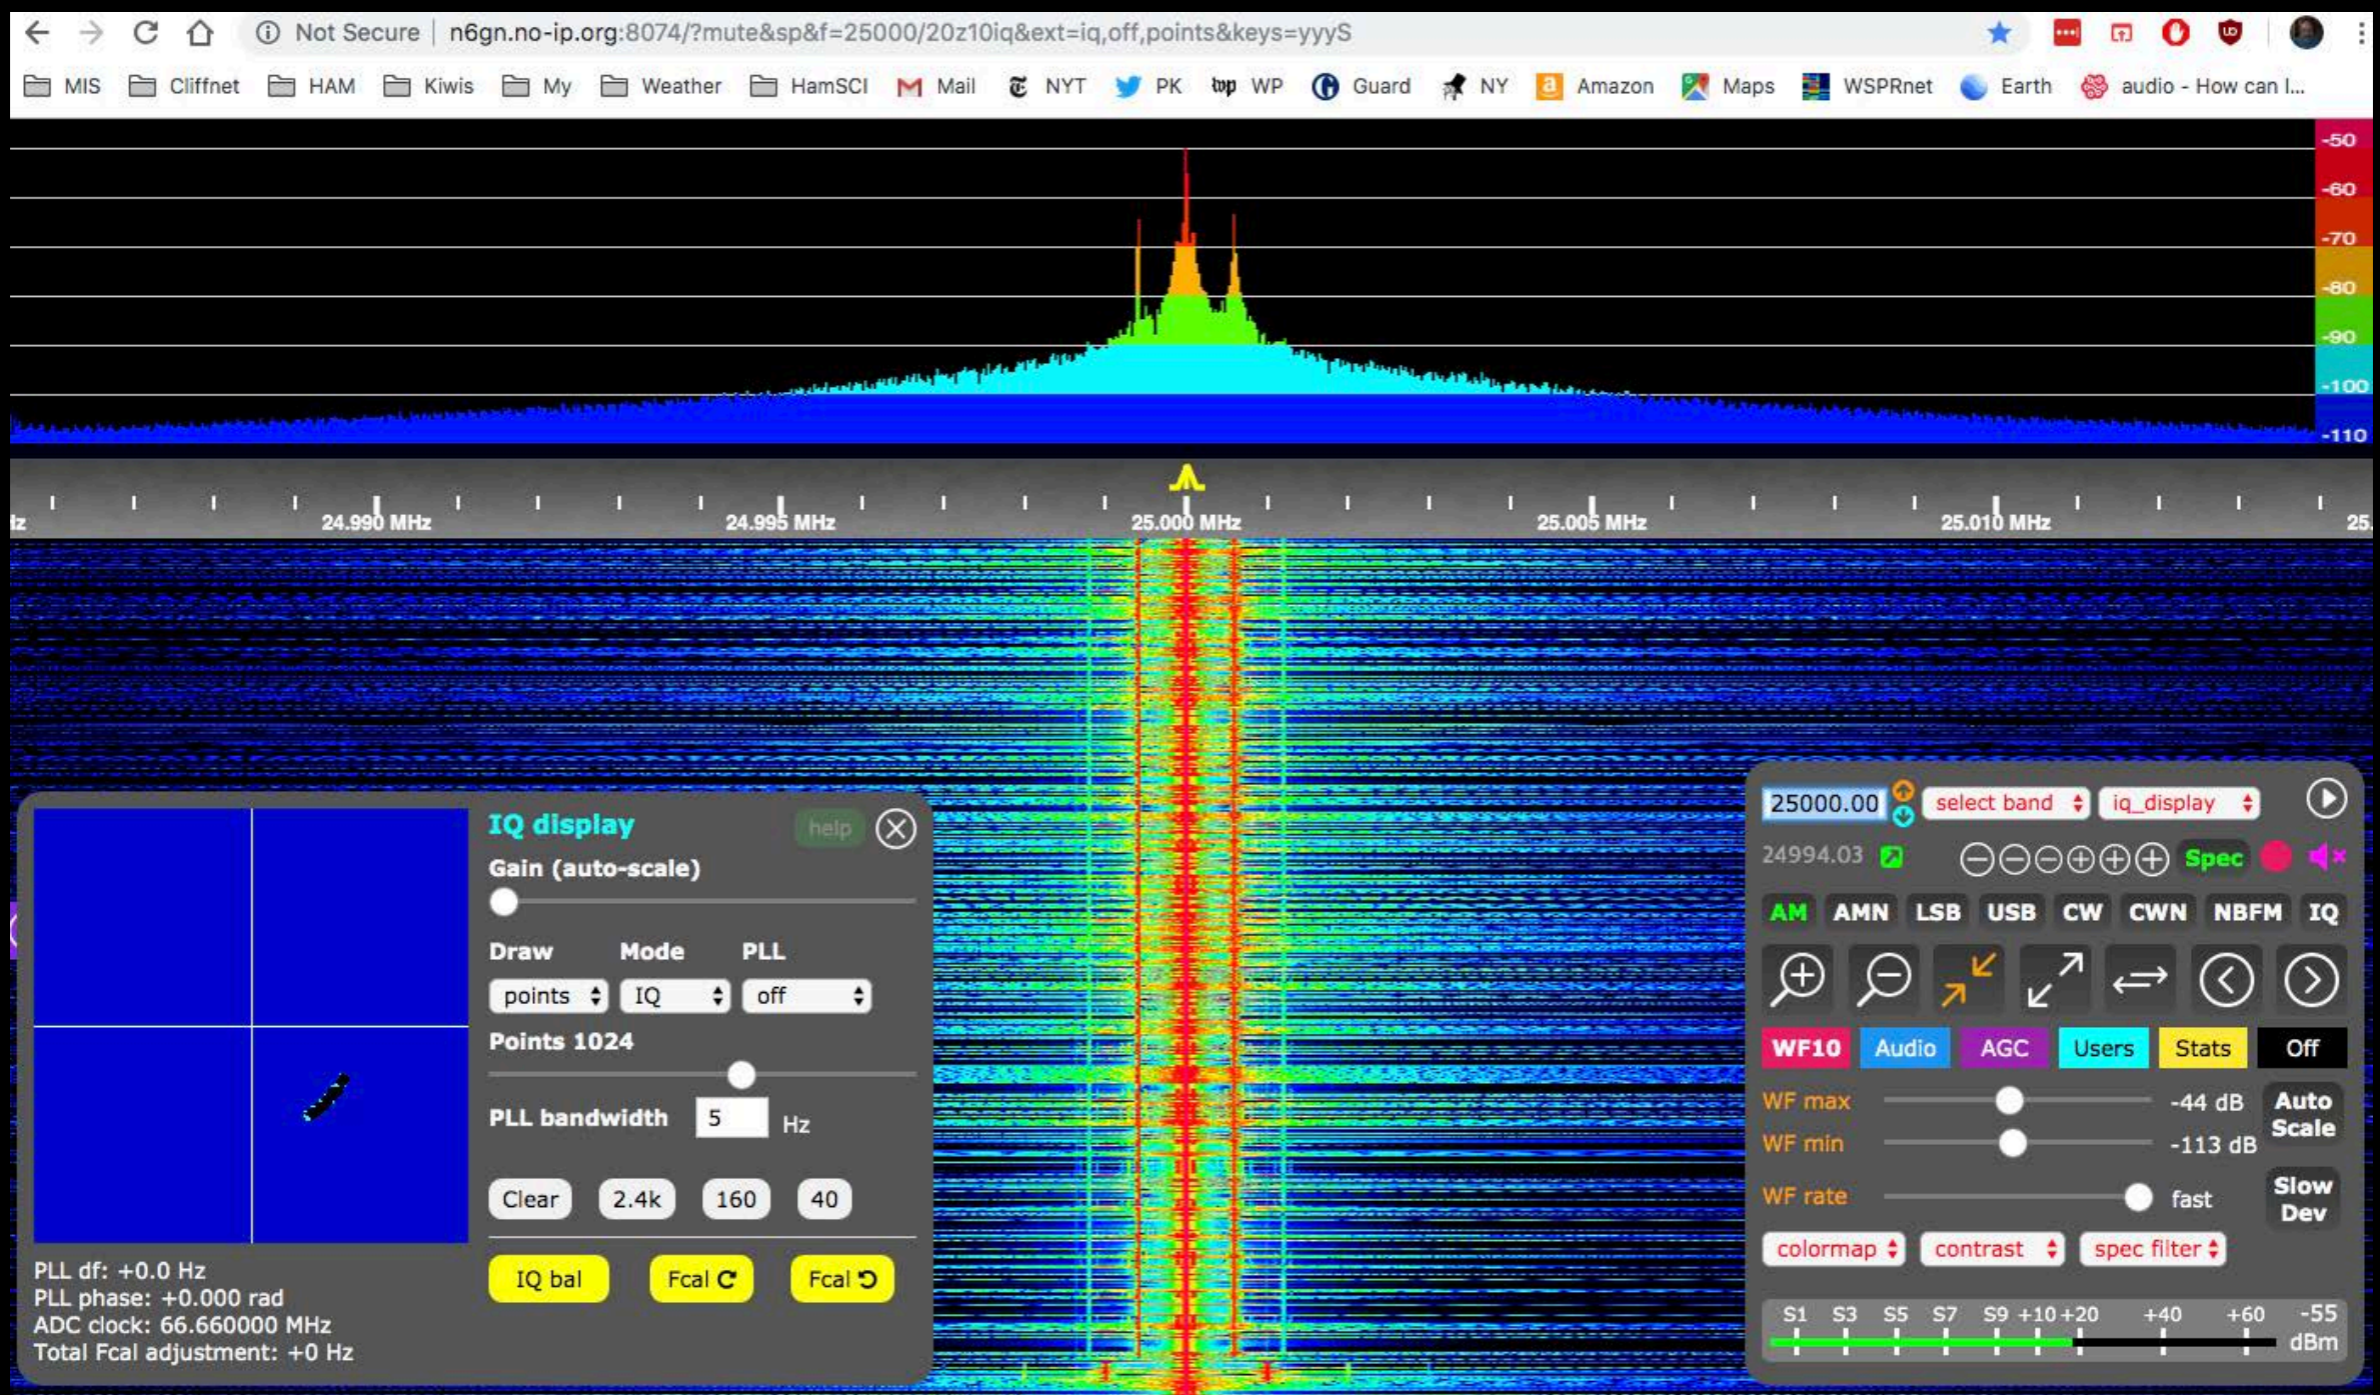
Not Secure | n6gn.no-ip.org:8074/?mute&sp&f=25000/20z10iq&ext=iq,off,points&keys=yyyS

MIS Cliffnet HAM Kiwis My Weather HamSCI Mail NYT PK WP Guard NY Amazon Maps WSPRnet Earth audio - How can I...

-50
-60
-70
-80
-90
-100
-110

Hz 24.990 MHz 24.995 MHz 25.000 MHz 25.005 MHz 25.010 MHz 25.

IQ display
help
Gain (auto-scale)
Draw Mode PLL
points IQ off
Points 1024
PLL bandwidth 5 Hz
Clear 2.4k 160 40
IQ bal Fcal Fcal

PLL df: +0.0 Hz
PLL phase: +0.000 rad
ADC clock: 66.660000 MHz
Total Fcal adjustment: +0 Hz

25000.00 select band iq_display
24994.03 Spec
AM AMN LSB USB CW CWN NBFM IQ
WF10 Audio AGC Users Stats Off
WF max -44 dB Auto Scale
WF min -113 dB
WF rate fast Slow Dev
colormap contrast spec filter
S1 S3 S5 S7 S9 +10 +20 +40 +60 -55 dBm